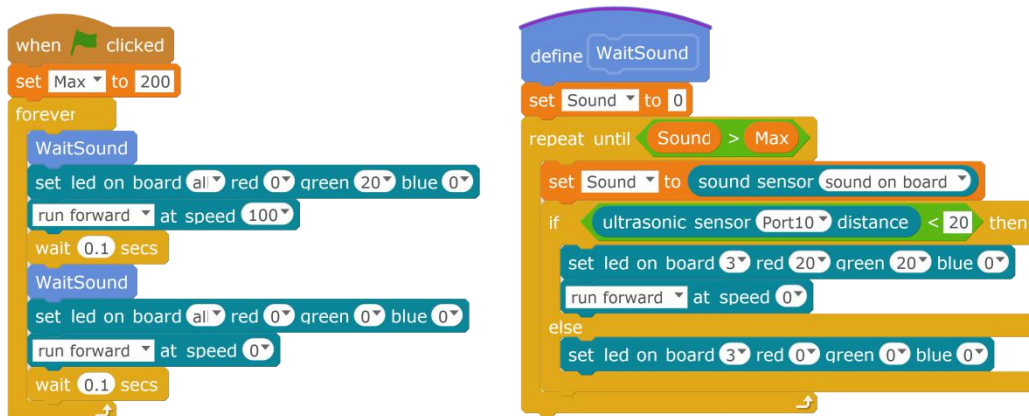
when clicked
set Max to 200
forever
WaitSound
set led on board all red 0 green 20 blue 0
run forward at speed 100
wait 0.1 secs
WaitSound
set led on board all red 0 green 0 blue 0
run forward at speed 0
wait 0.1 secs

define WaitSound
set Sound to 0
repeat until Sound > Max
set Sound to sound sensor sound on board
if ultrasonic sensor Port10 distance < 20 then
set led on board 3 red 20 green 20 blue 0
run forward at speed 0
else
set led on board 3 red 0 green 0 blue 0